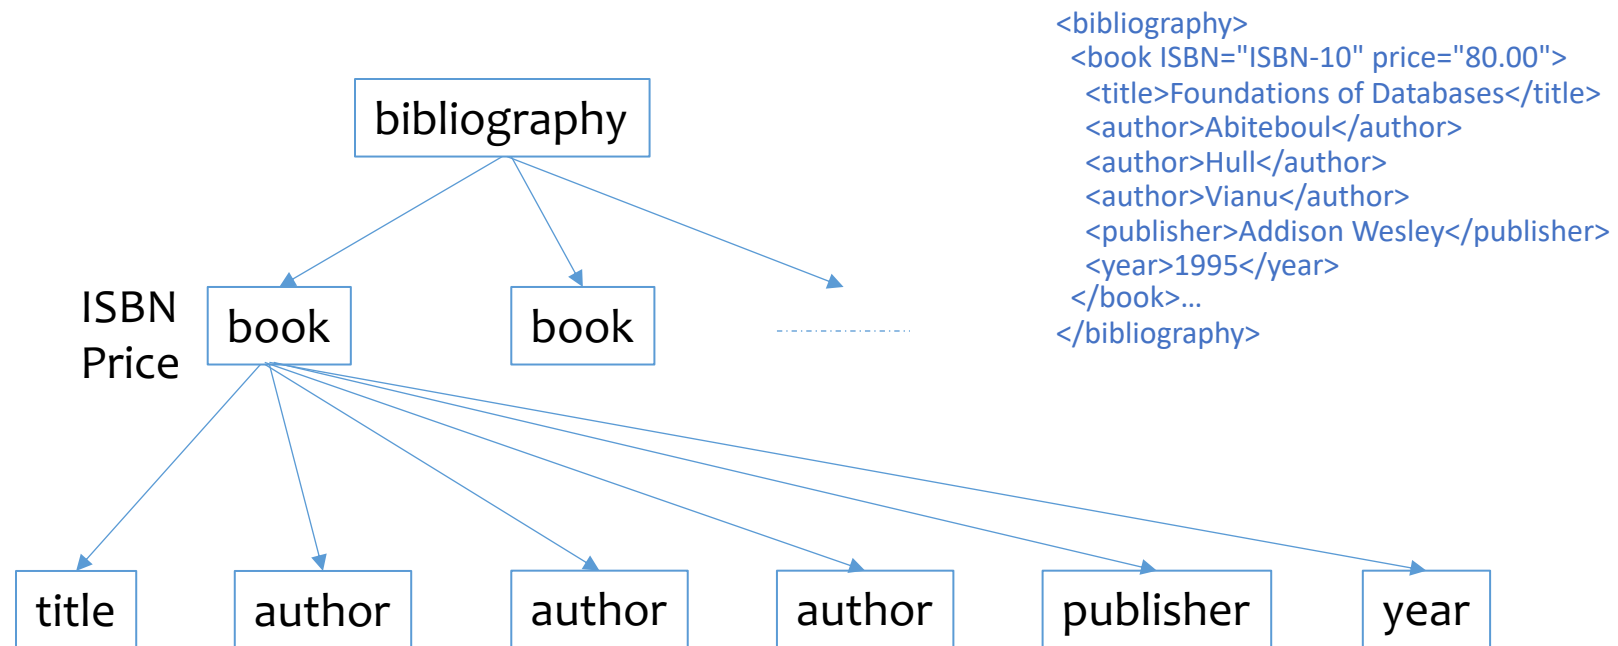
bibliography

ISBN
Price

book

book

title

author

author

author

publisher

year

<bibliography>
<book ISBN="ISBN-10" price="80.00">
<title>Foundations of Databases</title>
<author>Abiteboul</author>
<author>Hull</author>
<author>Vianu</author>
<publisher>Addison Wesley</publisher>
<year>1995</year>
</book>…
</bibliography>